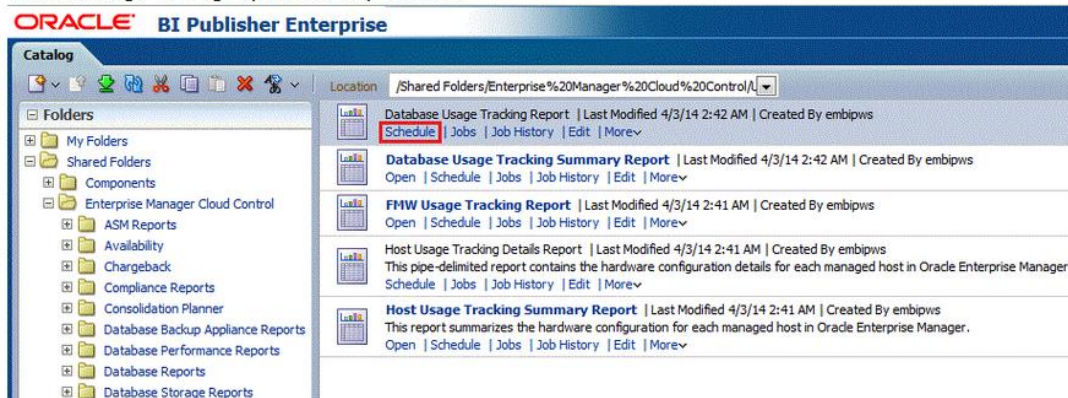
ORACLE BI Publisher Enterprise

Catalog

Location /Shared Folders/Enterprise%20Manager%20Cloud%20Control/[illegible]

Folders

My Folders
Shared Folders
Components
Enterprise Manager Cloud Control
ASM Reports
Availability
Chargeback
Compliance Reports
Consolidation Planner
Database Backup Appliance Reports
Database Performance Reports
Database Reports
Database Storage Reports

Database Usage Tracking Report | Last Modified 4/3/14 2:42 AM | Created By embipws
Schedule | Jobs | Job History | Edit | More

Database Usage Tracking Summary Report | Last Modified 4/3/14 2:42 AM | Created By embipws
Open | Schedule | Jobs | Job History | Edit | More

FMW Usage Tracking Report | Last Modified 4/3/14 2:41 AM | Created By embipws
Open | Schedule | Jobs | Job History | Edit | More

Host Usage Tracking Details Report | Last Modified 4/3/14 2:41 AM | Created By embipws
This pipe-delimited report contains the hardware configuration details for each managed host in Oracle Enterprise Manager
Schedule | Jobs | Job History | Edit | More

Host Usage Tracking Summary Report | Last Modified 4/3/14 2:41 AM | Created By embipws
This report summarizes the hardware configuration for each managed host in Oracle Enterprise Manager.
Open | Schedule | Jobs | Job History | Edit | More